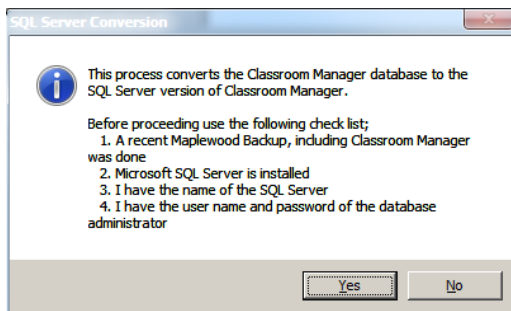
SQL Server Conversion

This process converts the Classroom Manager database to the SQL Server version of Classroom Manager.

Before proceeding use the following check list;
1. A recent Maplewood Backup, including Classroom Manager was done
2. Microsoft SQL Server is installed
3. I have the name of the SQL Server
4. I have the user name and password of the database administrator

Yes

No